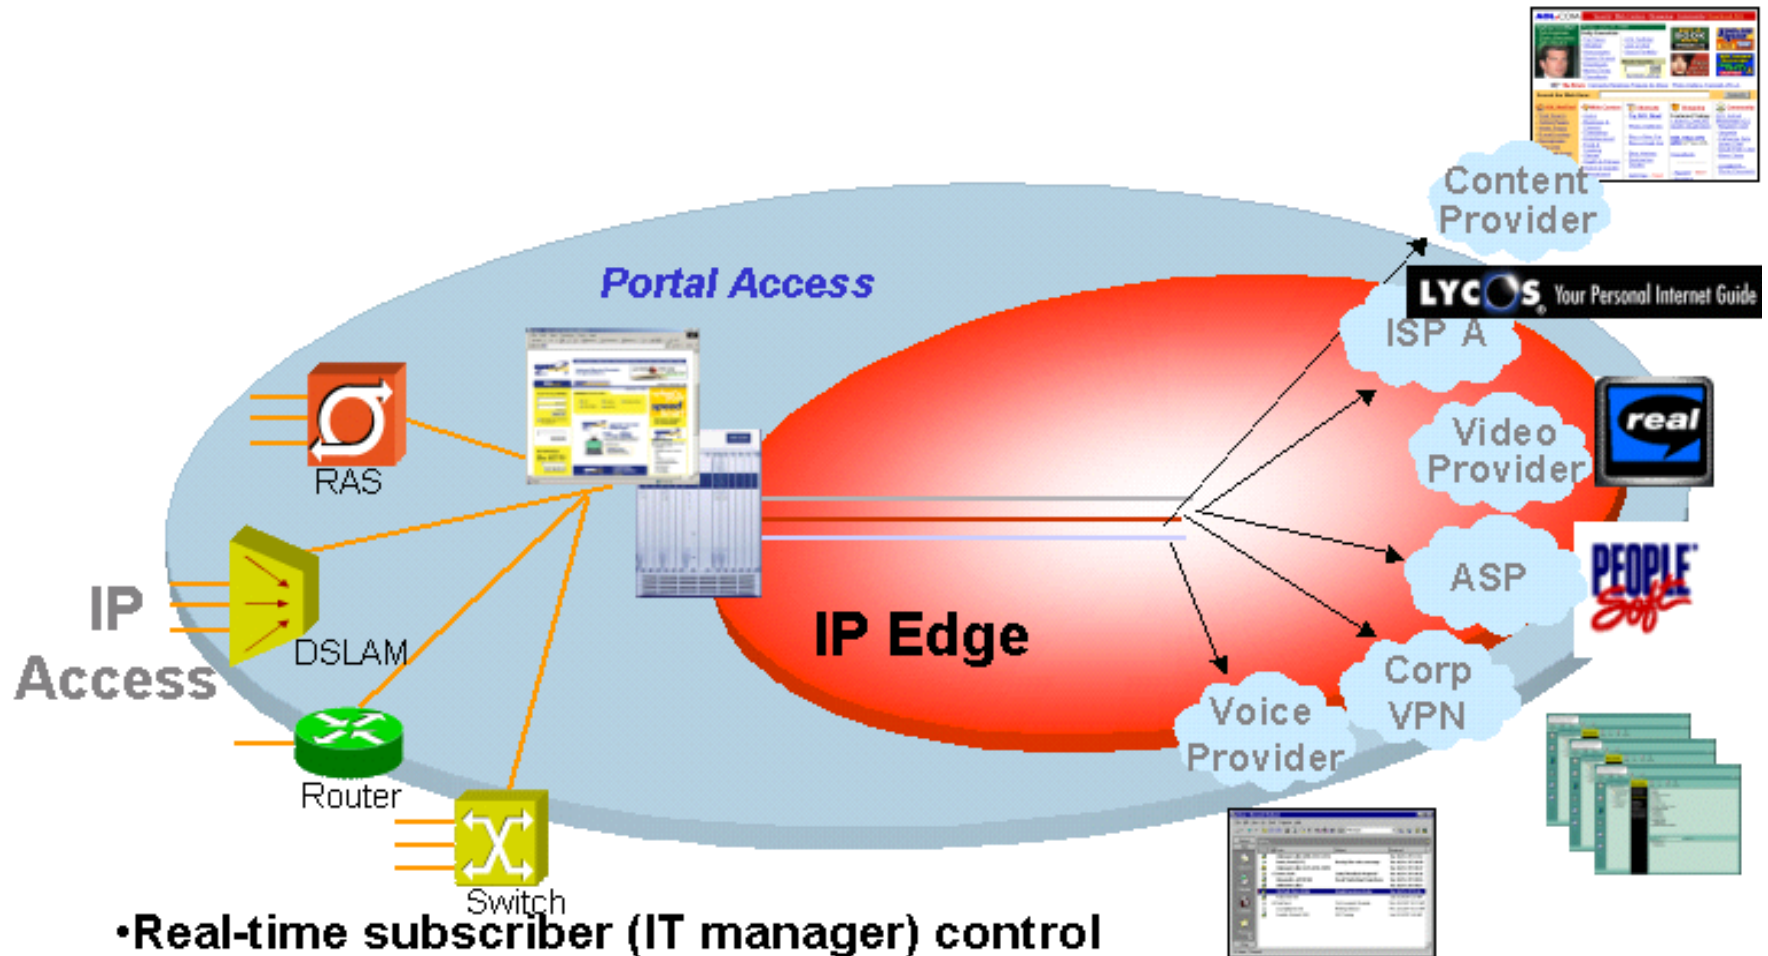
Content Provider

Portal Access

LYCOS Your Personal Internet Guide

ISP A

real

Video Provider

RAS

ASP

PEOPLE Soft

IP Access

DSLAM

IP Edge

Corp VPN

Voice Provider

Router

Switch

•Real-time subscriber (IT manager) control